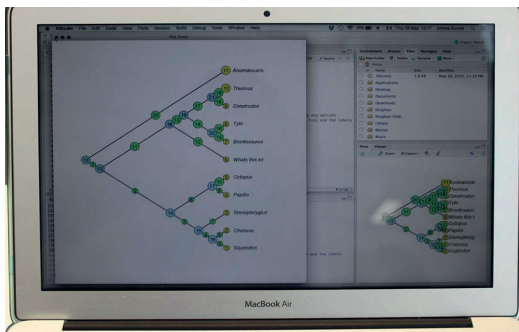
Anomalocaris
Thomas
Dalekrabs
Tyto
Brontosaurus
Whats this lol
Octopus
Papilio
Stenopterygius
Chelonia
Glyptodon

MacBook Air

Environment
History
Files
Packages
Help
Plots
Viewer
Zoom
Export

Anomalocaris
Thomas
Dalekrabs
Tyto
Brontosaurus
Whats this l
Octopus
Papilio
Stenopterygi
Chelonia
Glyptodon